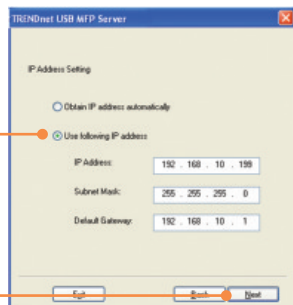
TRENDnet USB MFP Server

IP Address Setting

Obtain IP address automatically

Use following IP address

IP Address: 192 . 168 . 10 . 199

Subnet Mask: 255 . 255 . 255 . 0

Default Gateway: 192 . 168 . 10 . 1

Exit

Back

Next